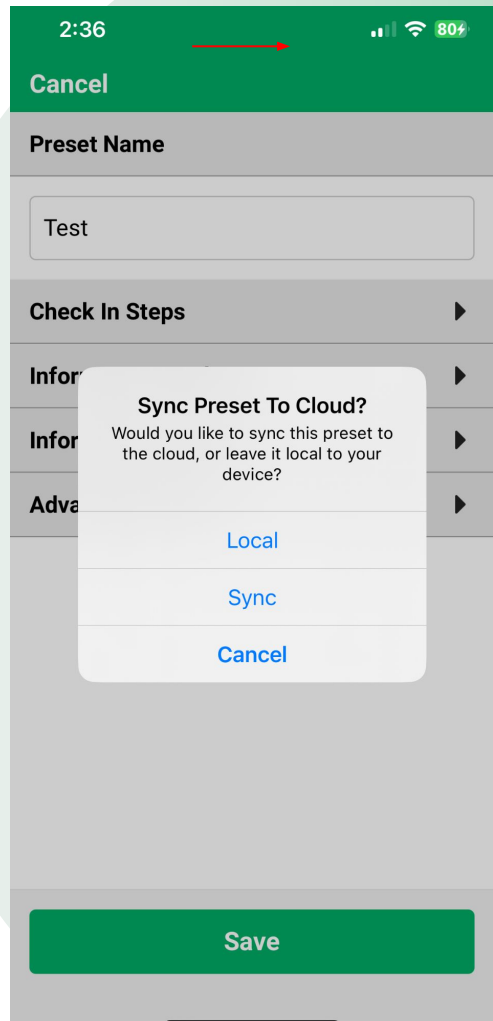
2:36

80

Cancel

Preset Name

Test

Check In Steps

Infor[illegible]

Infor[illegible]

Adva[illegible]

Sync Preset To Cloud?

Would you like to sync this preset to the cloud, or leave it local to your device?

Local

Sync

Cancel

Save